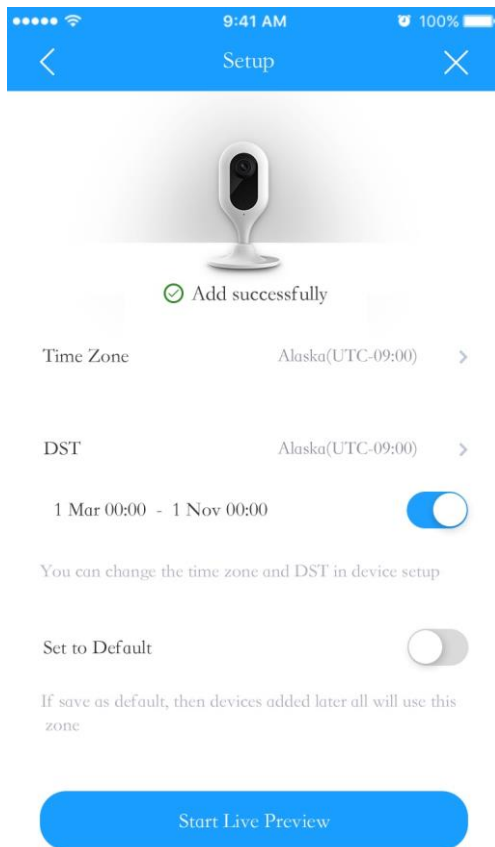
9:41 AM
100%

Setup

Add successfully

Time Zone
Alaska(UTC-09:00)

DST
Alaska(UTC-09:00)

1 Mar 00:00 - 1 Nov 00:00

You can change the time zone and DST in device setup

Set to Default

If save as default, then devices added later all will use this zone

Start Live Preview